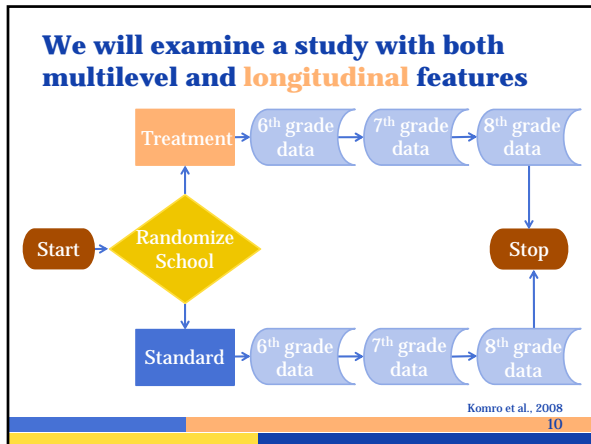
We will examine a study with both multilevel and longitudinal features

Treatment

6$^{th}$ grade data

7$^{th}$ grade data

8$^{th}$ grade data

Start

Randomize School

Stop

Standard

6$^{th}$ grade data

7$^{th}$ grade data

8$^{th}$ grade data

Komro et al., 2008

10